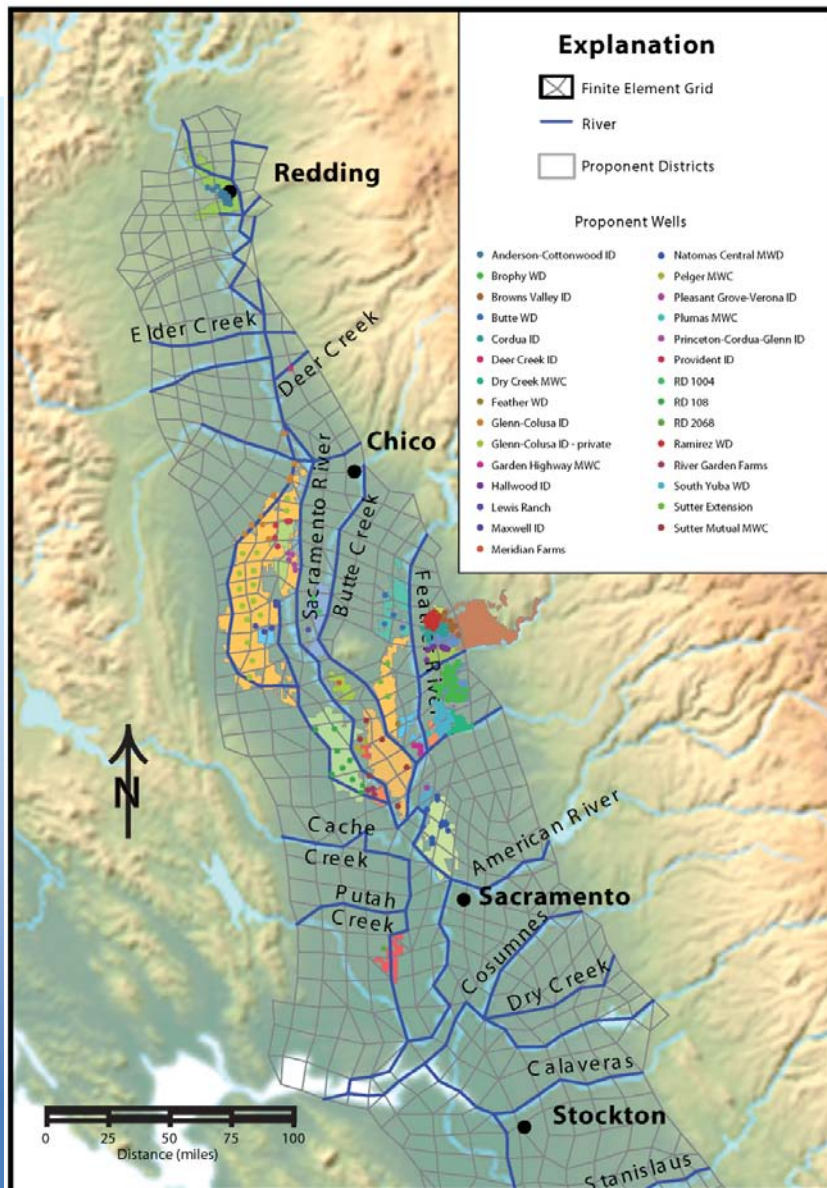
Explanation

Finite Element Grid

River

Proponent Districts

Proponent Wells

Anderson-Cottonwood ID
Brophy WD
Browns Valley ID
Butte WD
Cordua ID
Deer Creek ID
Dry Creek MWC
Feather WD
Glenn-Colusa ID
Glenn-Colusa ID - private
Garden Highway MWC
Hallwood ID
Lewis Ranch
Maxwell ID
Meridian Farms

Natomas Central MWD
Pelger MWC
Pleasant Grove-Verona ID
Plumas MWC
Princeton-Cordua-Glenn ID
Provident ID
RD 1004
RD 108
RD 2068
Ramirez WD
River Garden Farms
South Yuba WD
Sutter Extension
Sutter Mutual MWC

Redding

Elder Creek

Deer Creek

Chico

Sacramento River

Butte Creek

Feather River

N

Cache Creek

Putah Creek

American River

Sacramento

Cosumnes

Dry Creek

Calaveras

Stockton

Stanislaus

0 25 50 75 100
Distance (miles)